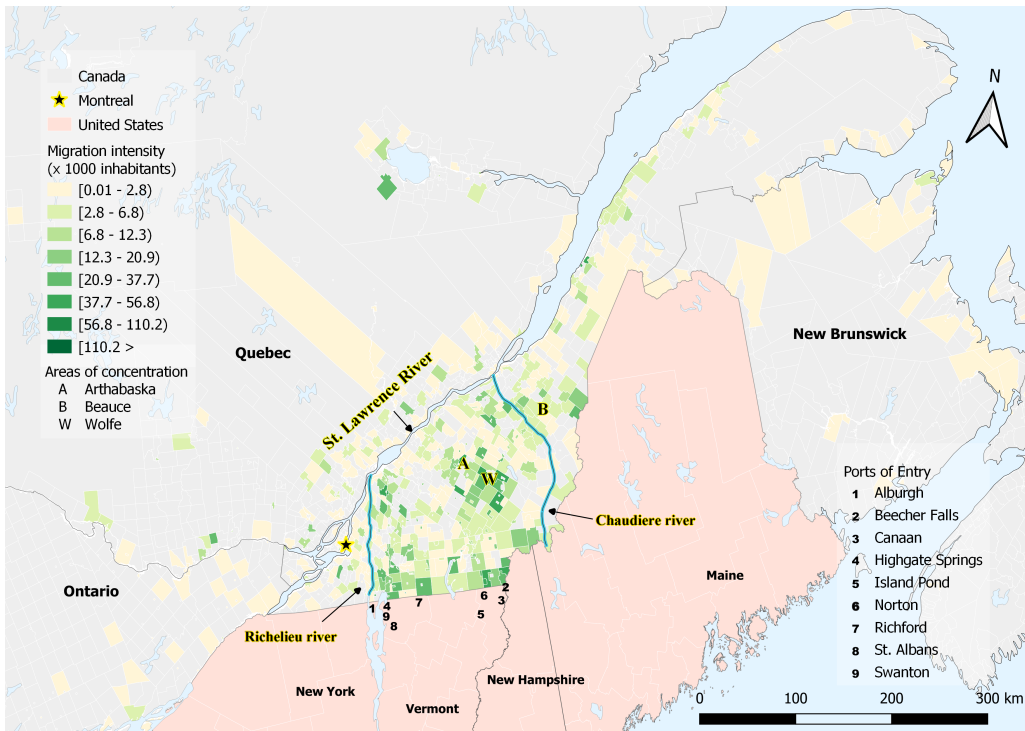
Canada
Montreal
United States
Migration intensity (x 1000 inhabitants)
[0.01 - 2.8)
[2.8 - 6.8)
[6.8 - 12.3)
[12.3 - 20.9)
[20.9 - 37.7)
[37.7 - 56.8)
[56.8 - 110.2)
[110.2 >
Areas of concentration
A Arthabaska
B Beauce
W Wolfe

N

Quebec
St. Lawrence River
New Brunswick
B
A
W
Chaudiere river
Ontario
Richelieu river
1 4 9 8 7 6 5 2 3
Maine
New York
Vermont
New Hampshire

Ports of Entry
1 Alburgh
2 Beecher Falls
3 Canaan
4 Highgate Springs
5 Island Pond
6 Norton
7 Richford
8 St. Albans
9 Swanton

0 100 200 300 km